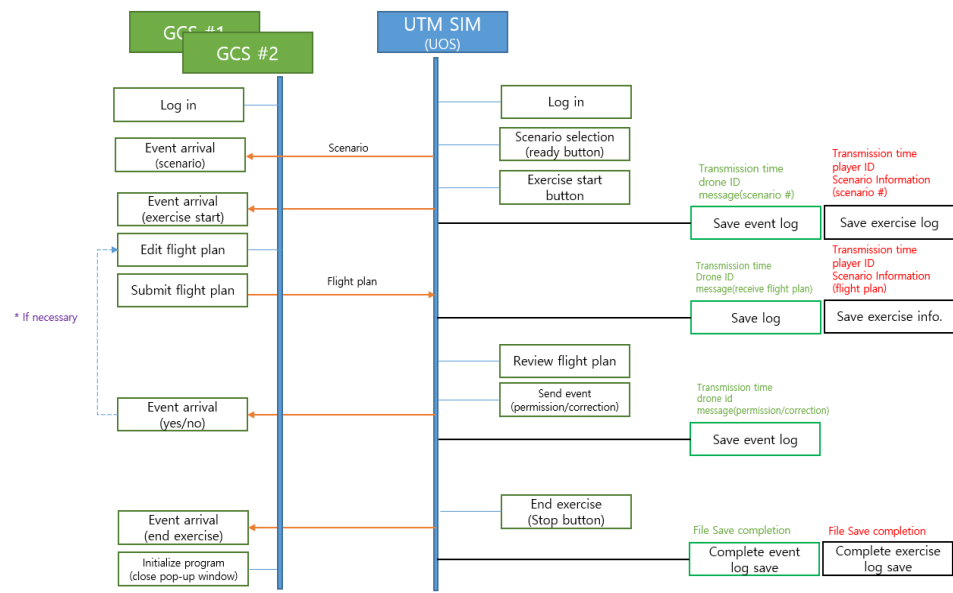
GCS #1
GCS #2
UTM SIM
(UOS)

Log in
Log in

Event arrival
(scenario)
Scenario
Scenario selection
(ready button)

Transmission time
drone ID
message(scenario #)

Transmission time
player ID
Scenario Information
(scenario #)

Exercise start
button

Event arrival
(exercise start)

Save event log
Save exercise log

Edit flight plan

Transmission time
player ID
Scenario Information
(flight plan)

Transmission time
Drone ID
message(receive flight plan)

Submit flight plan
Flight plan

* If necessary

Save log
Save exercise info.

Review flight plan

Send event
(permission/correction)

Transmission time
drone id
message(permission/correction)

Event arrival
(yes/no)

Save event log

End exercise
(Stop button)

Event arrival
(end exercise)

File Save completion
File Save completion

Initialize program
(close pop-up window)

Complete event
log save
Complete exercise
log save